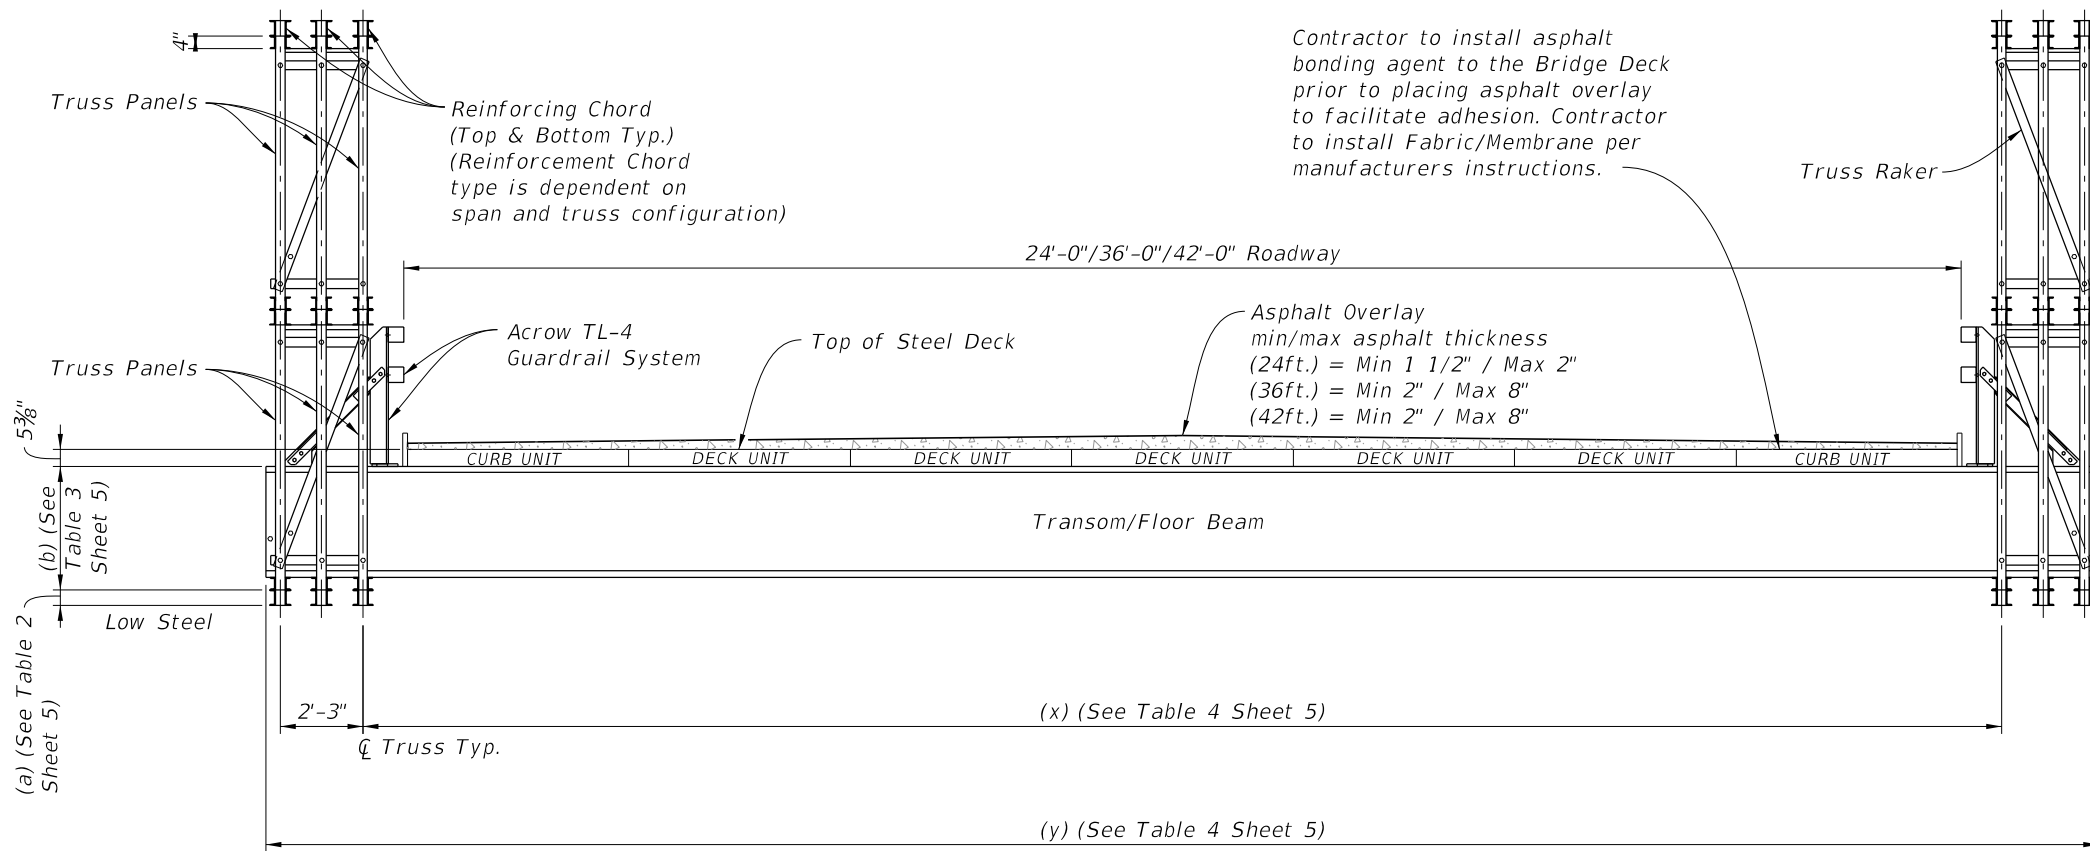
4"

Truss Panels

Reinforcing Chord
(Top & Bottom Typ.)
(Reinforcement Chord type is dependent on span and truss configuration)

Contractor to install asphalt bonding agent to the Bridge Deck prior to placing asphalt overlay to facilitate adhesion. Contractor to install Fabric/Membrane per manufacturers instructions.

Truss Raker

24'-0"/36'-0"/42'-0" Roadway

Acrow TL-4
Guardrail System

Top of Steel Deck

Asphalt Overlay
min/max asphalt thickness
(24ft.) = Min 1 1/2" / Max 2"
(36ft.) = Min 2" / Max 8"
(42ft.) = Min 2" / Max 8"

Truss Panels

$5\frac{3}{8}$"

CURB UNIT | DECK UNIT | DECK UNIT | DECK UNIT | DECK UNIT | DECK UNIT | CURB UNIT

(b) (See Table 3 Sheet 5)

Transom/Floor Beam

Low Steel

(a) (See Table 2 Sheet 5)

2'-3"

(x) (See Table 4 Sheet 5)

℄ Truss Typ.

(y) (See Table 4 Sheet 5)